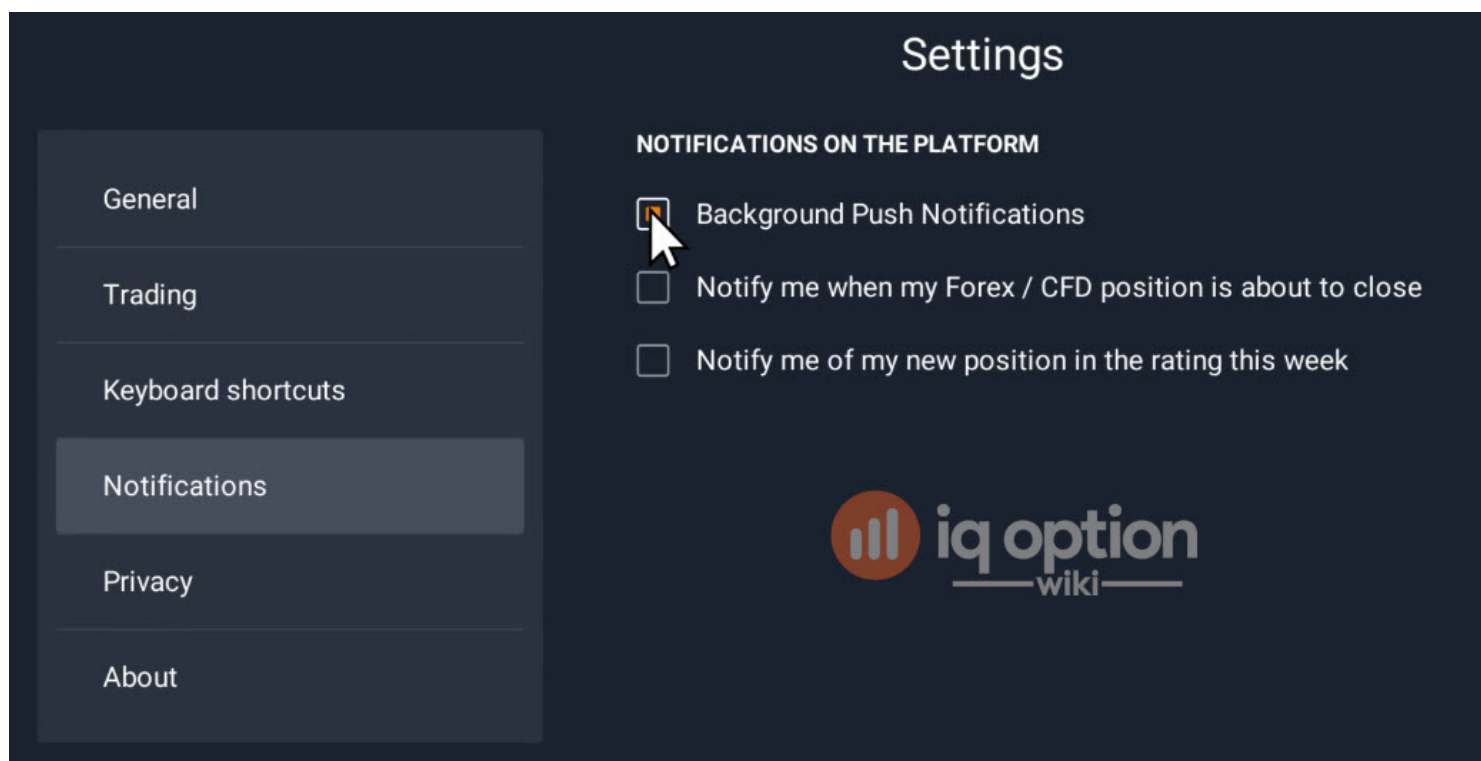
Settings

General

Trading

Keyboard shortcuts

Notifications

Privacy

About

NOTIFICATIONS ON THE PLATFORM

Background Push Notifications

Notify me when my Forex / CFD position is about to close

Notify me of my new position in the rating this week

iq option wiki